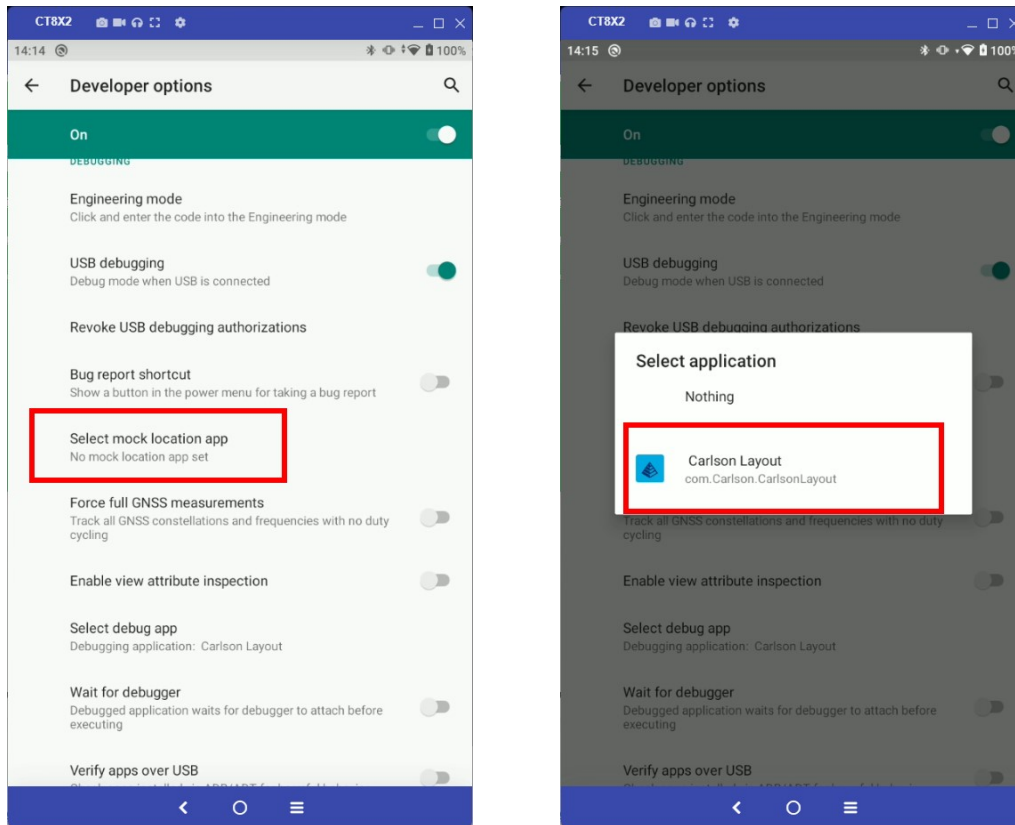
CT8X2

14:14

100%

Developer options

On

DEBUGGING

Engineering mode
Click and enter the code into the Engineering mode

USB debugging
Debug mode when USB is connected

Revoke USB debugging authorizations

Bug report shortcut
Show a button in the power menu for taking a bug report

Select mock location app
No mock location app set

Force full GNSS measurements
Track all GNSS constellations and frequencies with no duty cycling

Enable view attribute inspection

Select debug app
Debugging application: Carlson Layout

Wait for debugger
Debugged application waits for debugger to attach before executing

Verify apps over USB

CT8X2

14:15

100%

Developer options

On

DEBUGGING

Engineering mode
Click and enter the code into the Engineering mode

USB debugging
Debug mode when USB is connected

Revoke USB debugging authorizations

Select application

Nothing

Carlson Layout
com.Carlson.CarlsonLayout

Track all GNSS constellations and frequencies with no duty cycling

Enable view attribute inspection

Select debug app
Debugging application: Carlson Layout

Wait for debugger
Debugged application waits for debugger to attach before executing

Verify apps over USB